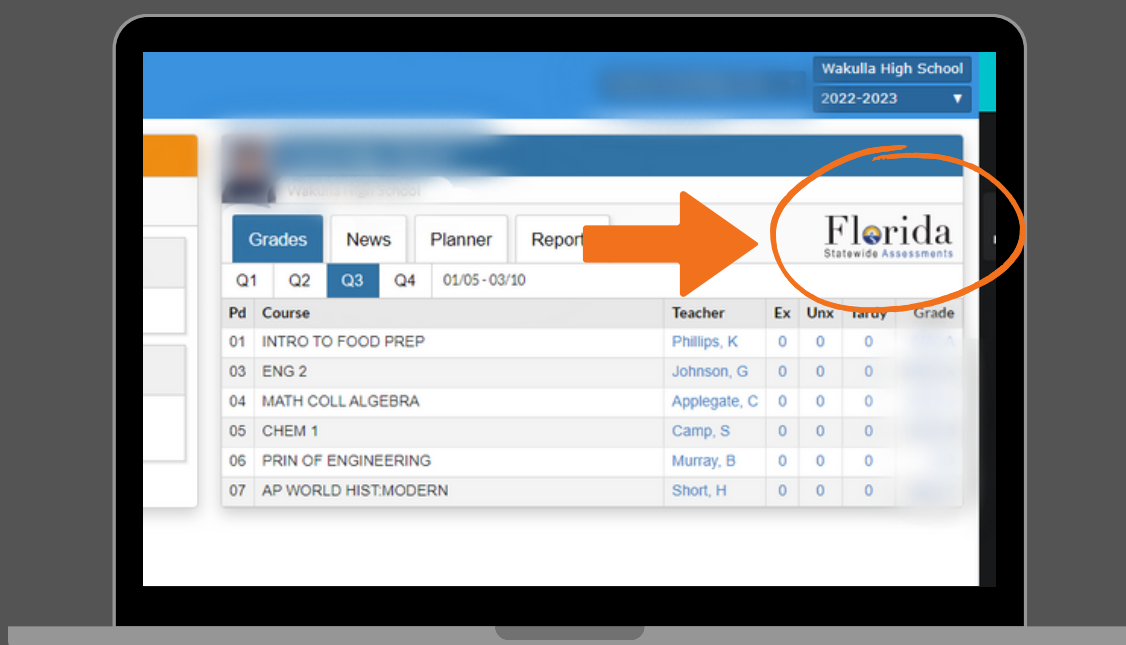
Wakulla High School
2022-2023 ▼

Wakulla High School

Grades News Planner Report

Florida
Statewide Assessments

Q1 Q2 Q3 Q4 01/05 - 03/10

| Pd | Course | Teacher | Ex | Unx | Tardy | Grade |
|---|---|---|---|---|---|---|
| 01 | INTRO TO FOOD PREP | Phillips, K | 0 | 0 | 0 | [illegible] |
| 03 | ENG 2 | Johnson, G | 0 | 0 | 0 | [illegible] |
| 04 | MATH COLL ALGEBRA | Applegate, C | 0 | 0 | 0 | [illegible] |
| 05 | CHEM 1 | Camp, S | 0 | 0 | 0 | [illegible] |
| 06 | PRIN OF ENGINEERING | Murray, B | 0 | 0 | 0 | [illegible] |
| 07 | AP WORLD HIST:MODERN | Short, H | 0 | 0 | 0 | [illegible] |